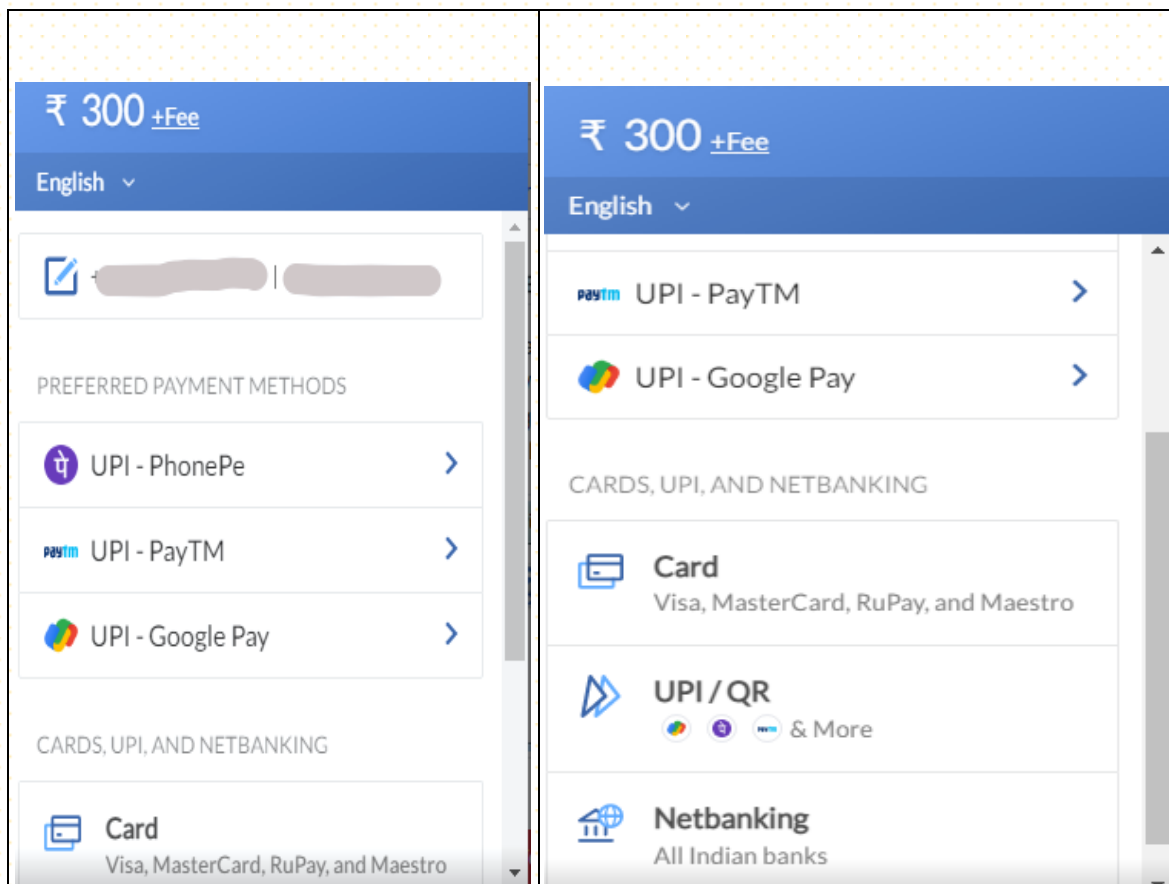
₹ 300 +Fee

English

PREFERRED PAYMENT METHODS

UPI - PhonePe

paytm UPI - PayTM

UPI - Google Pay

CARDS, UPI, AND NETBANKING

Card
Visa, MasterCard, RuPay, and Maestro

₹ 300 +Fee

English

paytm UPI - PayTM

UPI - Google Pay

CARDS, UPI, AND NETBANKING

Card
Visa, MasterCard, RuPay, and Maestro

UPI / QR
& More

Netbanking
All Indian banks